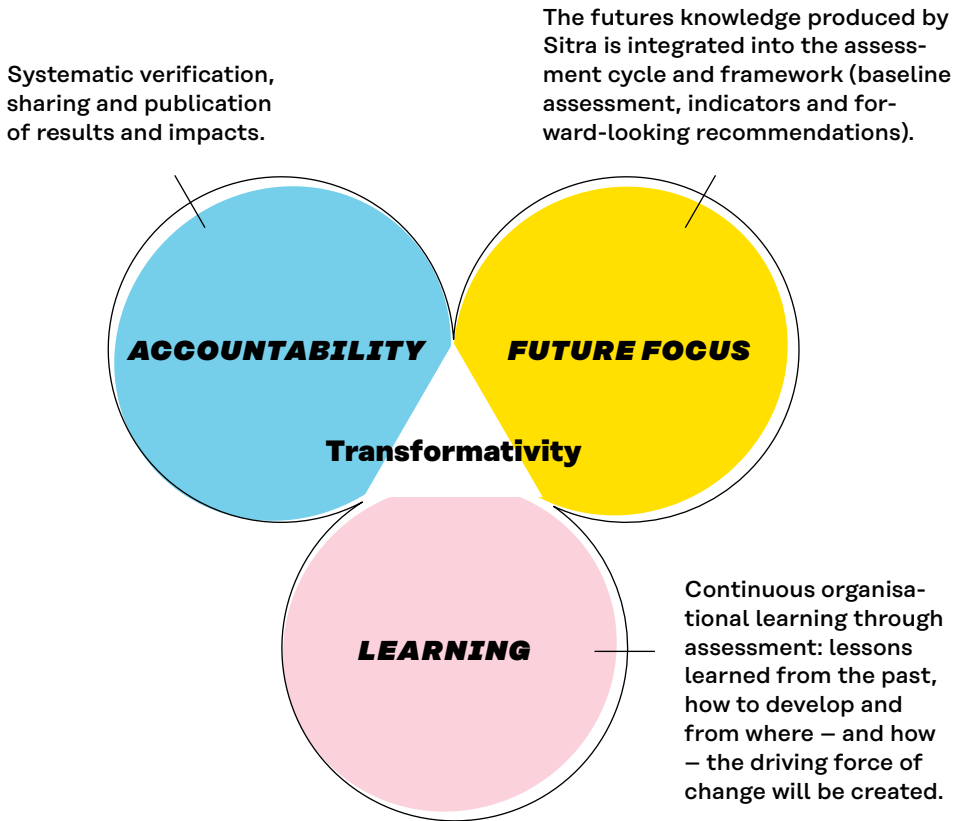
Systematic verification, sharing and publication of results and impacts.

The futures knowledge produced by Sitra is integrated into the assessment cycle and framework (baseline assessment, indicators and forward-looking recommendations).

ACCOUNTABILITY

FUTURE FOCUS

Transformativity

LEARNING

Continuous organisational learning through assessment: lessons learned from the past, how to develop and from where – and how – the driving force of change will be created.